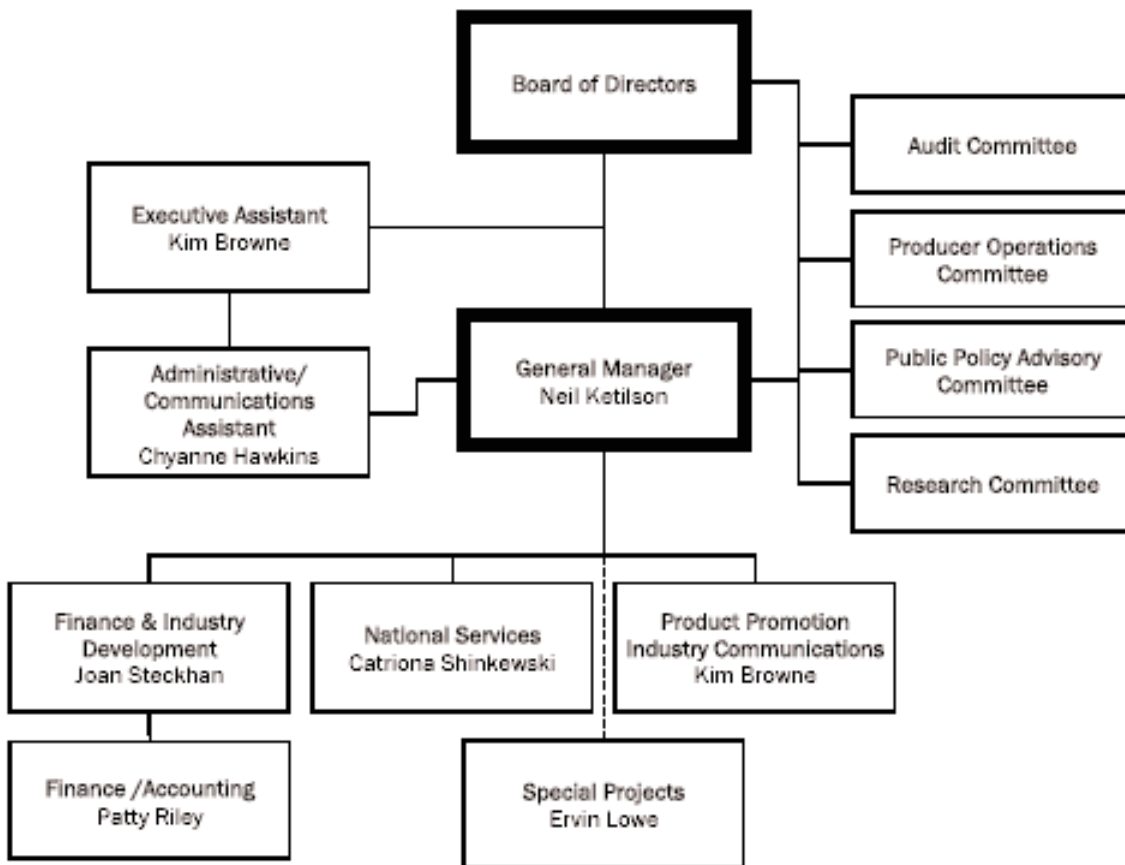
Board of Directors

Audit Committee

Executive Assistant
Kim Browne

Producer Operations Committee

Administrative/ Communications Assistant
Chyanne Hawkins

General Manager
Neil Ketilson

Public Policy Advisory Committee

Research Committee

Finance & Industry Development
Joan Steckhan

National Services
Catriona Shinkewski

Product Promotion
Industry Communications
Kim Browne

Finance /Accounting
Patty Riley

Special Projects
Ervin Lowe